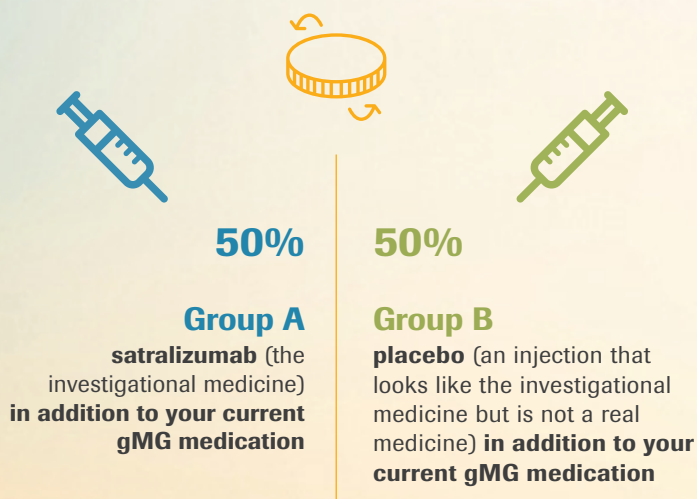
50%

Group A

satralizumab (the investigational medicine) in addition to your current gMG medication

50%

Group B

placebo (an injection that looks like the investigational medicine but is not a real medicine) in addition to your current gMG medication